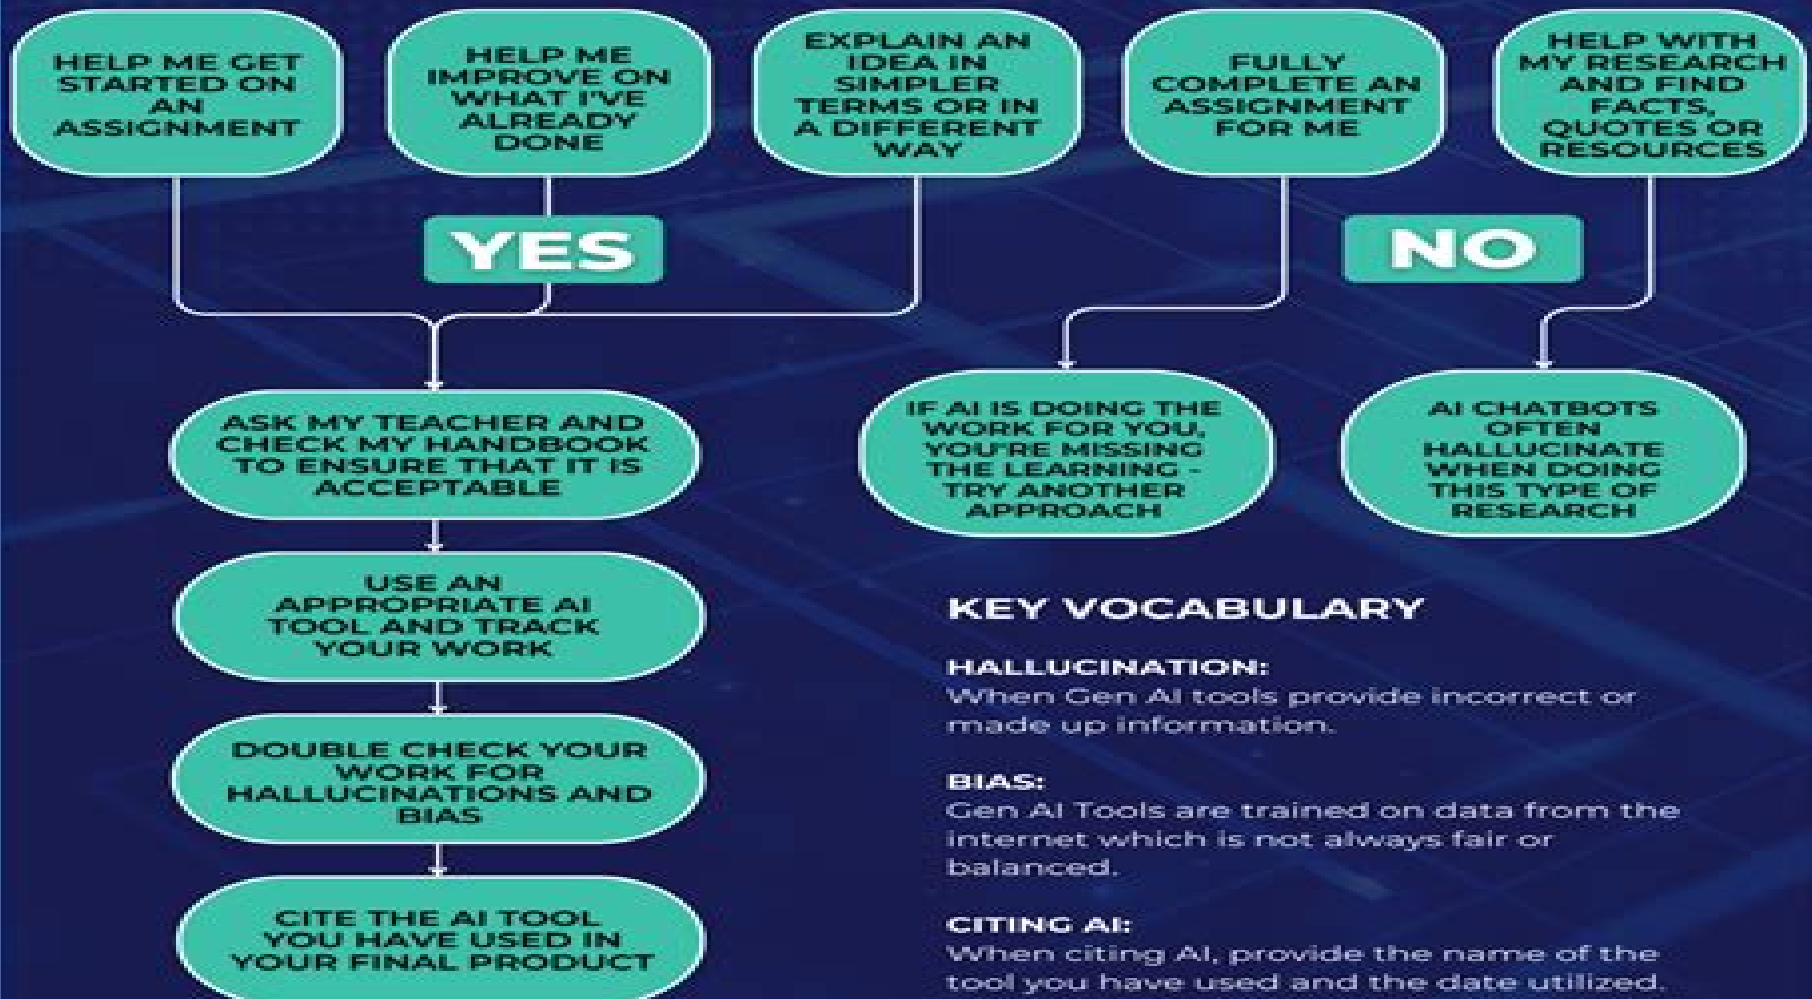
HELP ME GET STARTED ON AN ASSIGNMENT

HELP ME IMPROVE ON WHAT I'VE ALREADY DONE

EXPLAIN AN IDEA IN SIMPLER TERMS OR IN A DIFFERENT WAY

FULLY COMPLETE AN ASSIGNMENT FOR ME

HELP WITH MY RESEARCH AND FIND FACTS, QUOTES OR RESOURCES

YES

NO

ASK MY TEACHER AND CHECK MY HANDBOOK TO ENSURE THAT IT IS ACCEPTABLE

IF AI IS DOING THE WORK FOR YOU, YOU'RE MISSING THE LEARNING - TRY ANOTHER APPROACH

AI CHATBOTS OFTEN HALLUCINATE WHEN DOING THIS TYPE OF RESEARCH

USE AN APPROPRIATE AI TOOL AND TRACK YOUR WORK

DOUBLE CHECK YOUR WORK FOR HALLUCINATIONS AND BIAS

CITE THE AI TOOL YOU HAVE USED IN YOUR FINAL PRODUCT

KEY VOCABULARY

HALLUCINATION:
When Gen AI tools provide incorrect or made up information.

BIAS:
Gen AI Tools are trained on data from the internet which is not always fair or balanced.

CITING AI:
When citing AI, provide the name of the tool you have used and the date utilized.